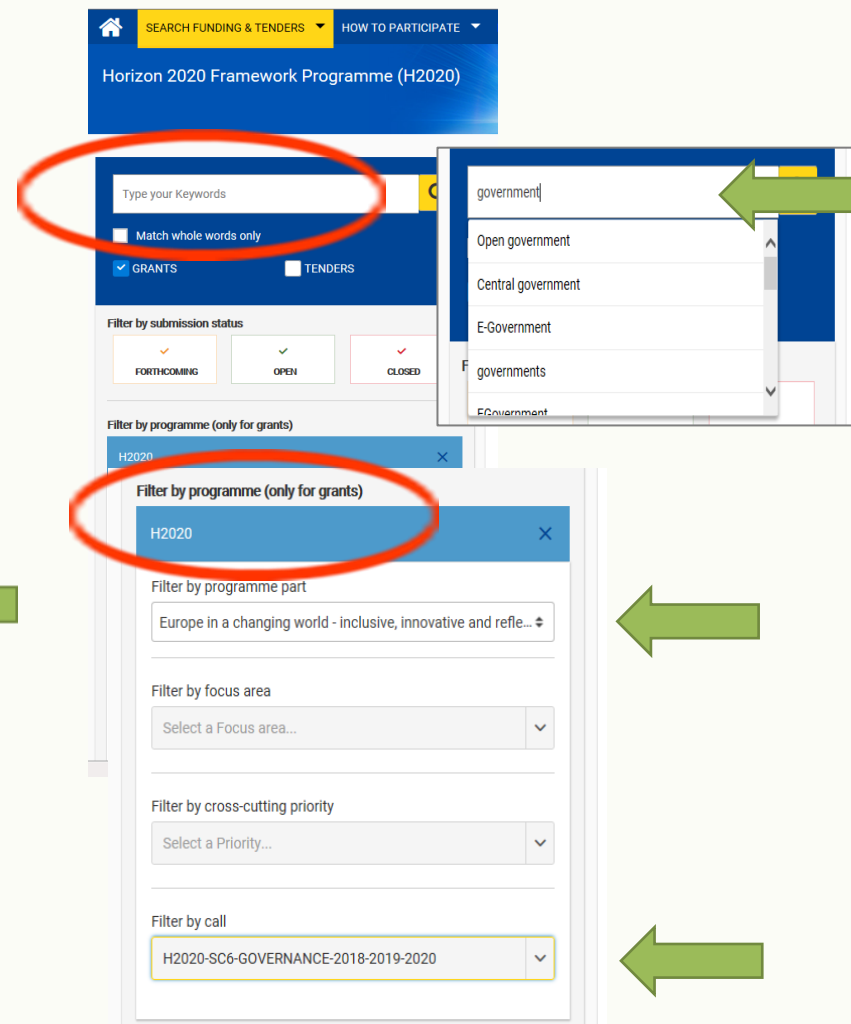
SEARCH FUNDING & TENDERS
HOW TO PARTICIPATE

Horizon 2020 Framework Programme (H2020)

Type your Keywords

Match whole words only

GRANTS

TENDERS

Filter by submission status

FORTHCOMING

OPEN

CLOSED

Filter by programme (only for grants)

H2020

government

Open government

Central government

E-Government

governments

EGovernment

Filter by programme (only for grants)

H2020

Filter by programme part

Europe in a changing world - inclusive, innovative and refle...

Filter by focus area

Select a Focus area...

Filter by cross-cutting priority

Select a Priority...

Filter by call

H2020-SC6-GOVERNANCE-2018-2019-2020